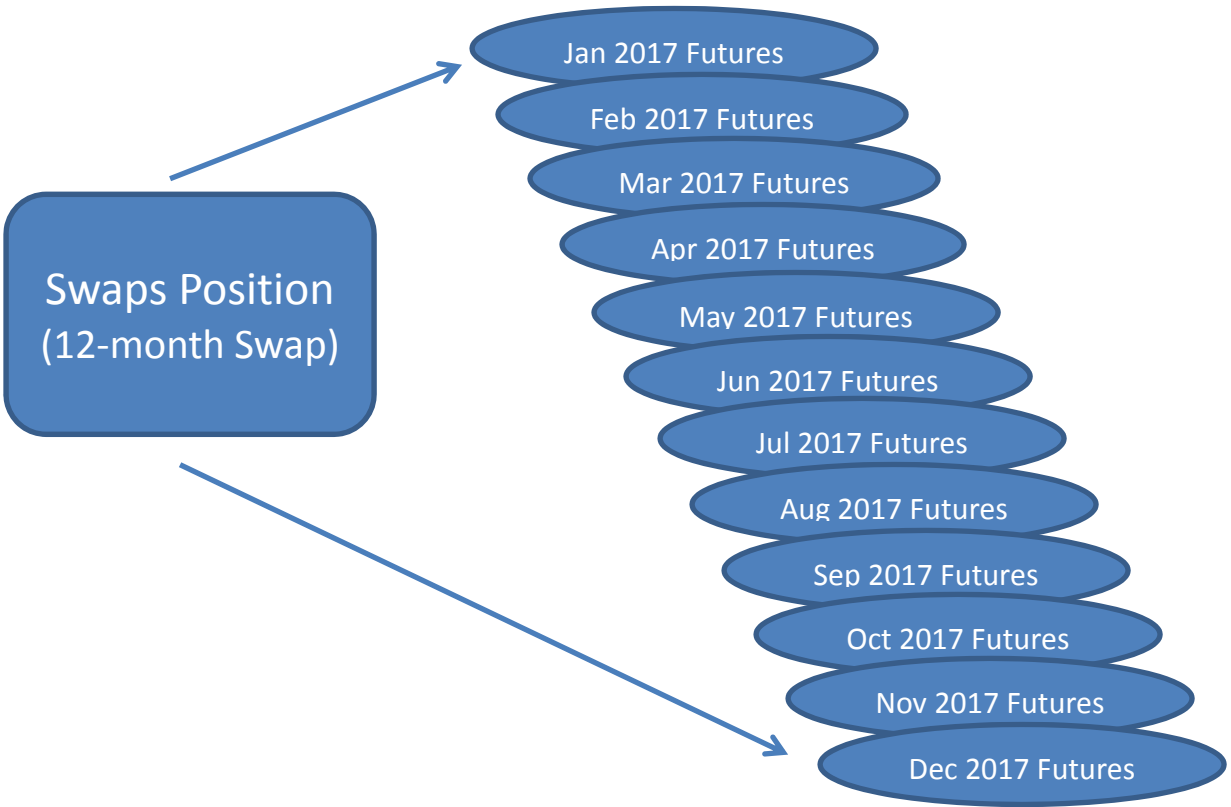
Swaps Position
(12-month Swap)

Jan 2017 Futures
Feb 2017 Futures
Mar 2017 Futures
Apr 2017 Futures
May 2017 Futures
Jun 2017 Futures
Jul 2017 Futures
Aug 2017 Futures
Sep 2017 Futures
Oct 2017 Futures
Nov 2017 Futures
Dec 2017 Futures